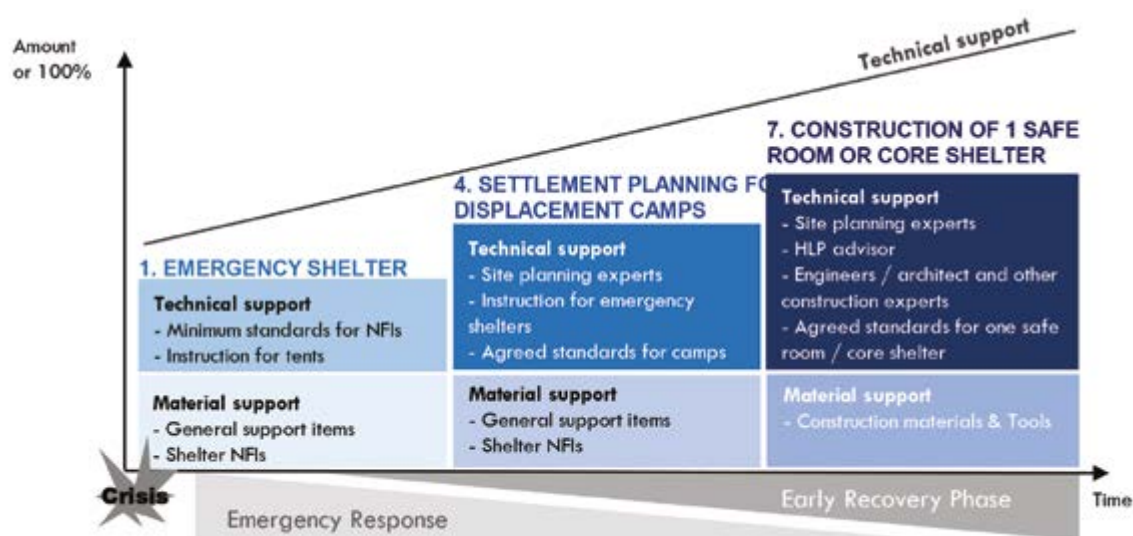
Amount or 100%

Technical support

7. CONSTRUCTION OF 1 SAFE ROOM OR CORE SHELTER

4. SETTLEMENT PLANNING FO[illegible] DISPLACEMENT CAMPS

1. EMERGENCY SHELTER

Technical support
- Minimum standards for NFIs
- Instruction for tents

Material support
- General support items
- Shelter NFIs

Technical support
- Site planning experts
- Instruction for emergency shelters
- Agreed standards for camps

Material support
- General support items
- Shelter NFIs

Technical support
- Site planning experts
- HLP advisor
- Engineers / architect and other construction experts
- Agreed standards for one safe room / core shelter

Material support
- Construction materials & Tools

Crisis

Time

Early Recovery Phase

Emergency Response